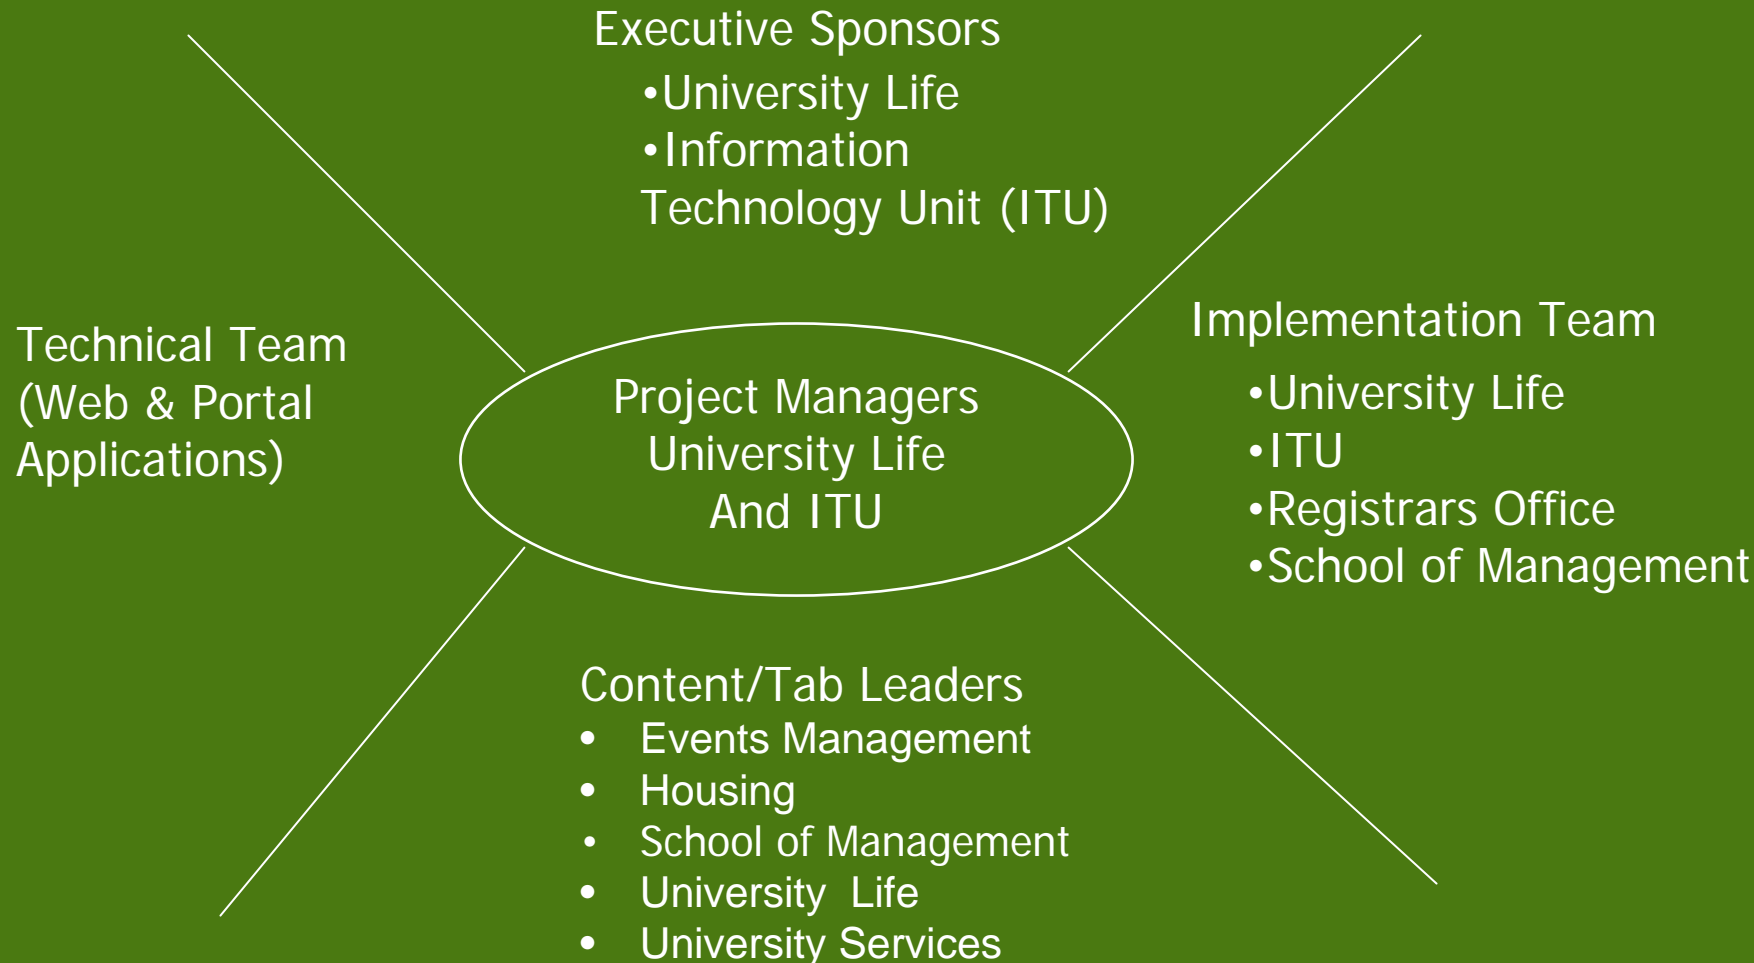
Executive Sponsors
•University Life
•Information Technology Unit (ITU)

Technical Team (Web & Portal Applications)

Project Managers University Life And ITU

Implementation Team
•University Life
•ITU
•Registrars Office
•School of Management

Content/Tab Leaders
• Events Management
• Housing
• School of Management
• University Life
• University Services